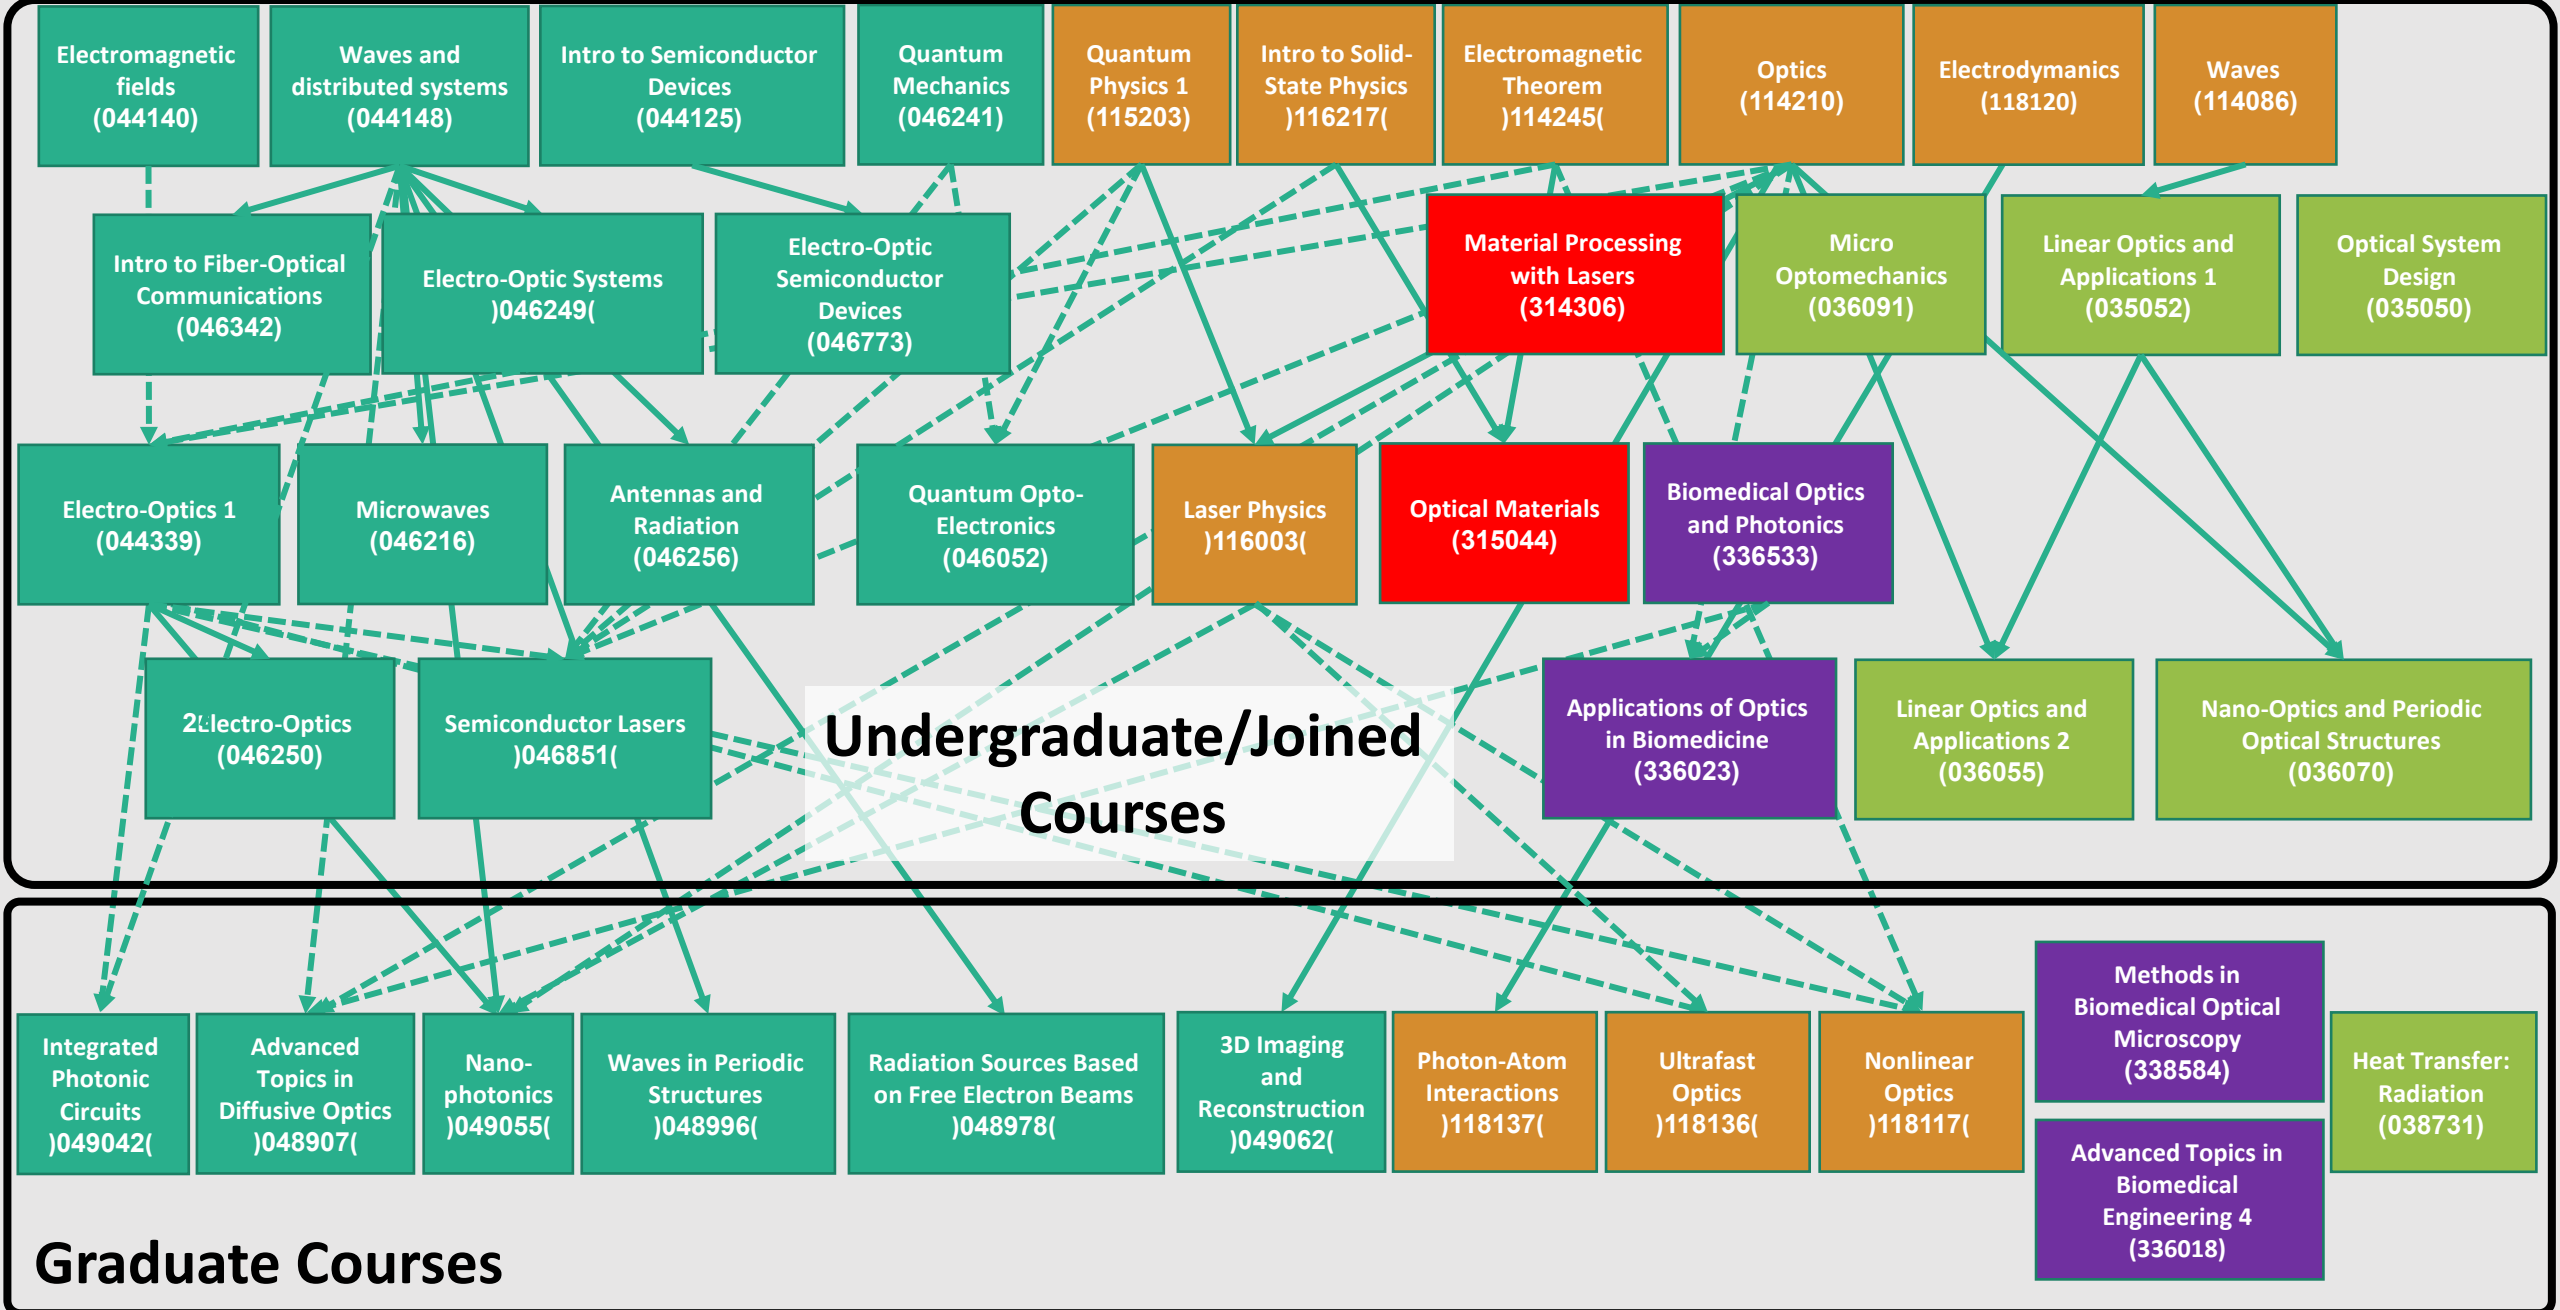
Electromagnetic fields (044140)

Waves and distributed systems (044148)

Intro to Semiconductor Devices (044125)

Quantum Mechanics (046241)

Quantum Physics 1 (115203)

Intro to Solid-State Physics )116217(

Electromagnetic Theorem )114245(

Optics (114210)

Electrodynamics (118120)

Waves (114086)

Intro to Fiber-Optical Communications (046342)

Electro-Optic Systems )046249(

Electro-Optic Semiconductor Devices (046773)

Material Processing with Lasers (314306)

Micro Optomechanics (036091)

Linear Optics and Applications 1 (035052)

Optical System Design (035050)

Electro-Optics 1 (044339)

Microwaves (046216)

Antennas and Radiation (046256)

Quantum Opto-Electronics (046052)

Laser Physics )116003(

Optical Materials (315044)

Biomedical Optics and Photonics (336533)

2Electro-Optics (046250)

Semiconductor Lasers )046851(

Undergraduate/Joined Courses

Applications of Optics in Biomedicine (336023)

Linear Optics and Applications 2 (036055)

Nano-Optics and Periodic Optical Structures (036070)

Methods in Biomedical Optical Microscopy (338584)

Integrated Photonic Circuits )049042(

Advanced Topics in Diffusive Optics )048907(

Nano-photonics )049055(

Waves in Periodic Structures )048996(

Radiation Sources Based on Free Electron Beams )048978(

3D Imaging and Reconstruction )049062(

Photon-Atom Interactions )118137(

Ultrafast Optics )118136(

Nonlinear Optics )118117(

Heat Transfer: Radiation (038731)

Advanced Topics in Biomedical Engineering 4 (336018)

Graduate Courses